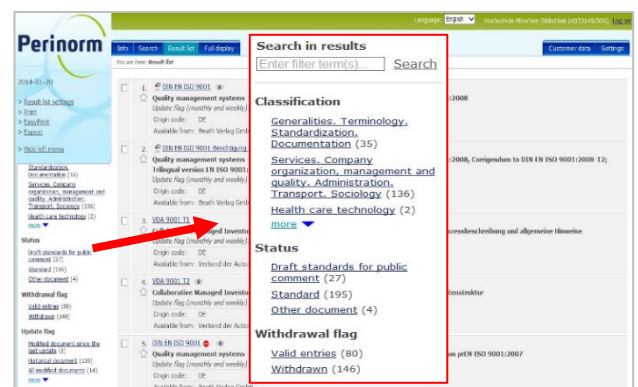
Language: English Hochschule München Bibliothek (6033149/006) log out

Perinorm

Info Search Result list Full display Customer data Settings

You are here: Result list

2014-01-20

> Result list settings
> Print
> EasyPrint
> Export

> Hide all menus

Standardization. Documentation (36)
Services. Company organization, management and quality. Administration. Transport. Sociology (136)
Health care technology (2)
more

Status
Draft standards for public comment (27)
Standard (195)
Other document (4)

Withdrawal flag
Valid entries (80)
Withdrawn (146)

Update flag
Modified document since the last update (1)
Historical document (130)
All modified documents (14)
more

1. DIN EN ISO 9001
Quality management systems
Update flag (monthly and weekly)
Origin code: DE
Available from: Beuth Verlag GmbH
2008

2. DIN EN ISO 9001 Berichtigung
Quality management systems
Trilingual version EN ISO 9001
Update flag (monthly and weekly)
Origin code: DE
Available from: Beuth Verlag GmbH
2008, Corrigendum to DIN EN ISO 9001:2008-12;

3. VDA 9001 T1
Collaborative Managed Inventory
Update flag (monthly and weekly)
Origin code: DE
Available from: Verband der Automobilindustrie
zessbeschreibung und allgemeine Hinweise

4. VDA 9001 T2
Collaborative Managed Inventory
Update flag (monthly and weekly)
Origin code: DE
Available from: Verband der Automobilindustrie
tenstruktur

5. DIN EN ISO 9001
Quality management systems
Update flag (monthly and weekly)
Origin code: DE
on prEN ISO 9001:2007

Search in results
Enter filter term(s)... Search

Classification
Generalities. Terminology. Standardization. Documentation (35)
Services. Company organization, management and quality. Administration. Transport. Sociology (136)
Health care technology (2)
more

Status
Draft standards for public comment (27)
Standard (195)
Other document (4)

Withdrawal flag
Valid entries (80)
Withdrawn (146)